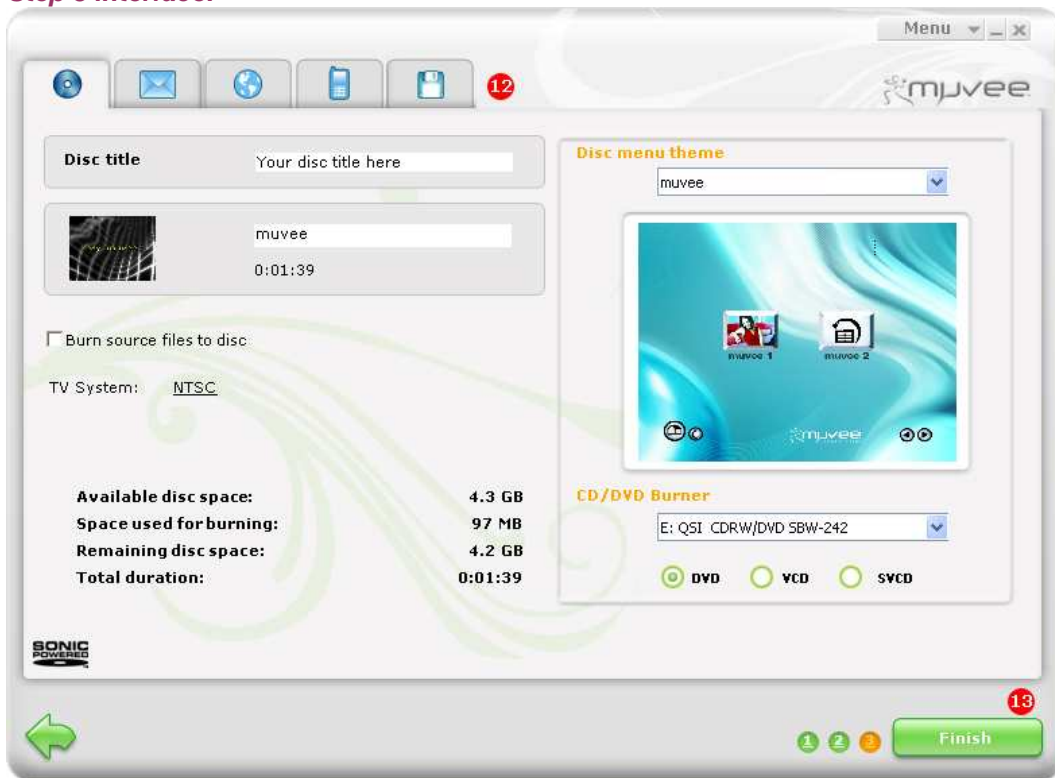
Step 3 Interface:

Menu

12

muvee

Disc title Your disc title here

muvee

0:01:39

Burn source files to disc

TV System: NTSC

Available disc space: 4.3 GB
Space used for burning: 97 MB
Remaining disc space: 4.2 GB
Total duration: 0:01:39

Disc menu theme

muvee

muvee 1 muvee 2

muvee

CD/DVD Burner

E: QSI CDRW/DVD SBW-242

DVD VCD SVCD

SONIC POWERED

13

1 2 3

Finish